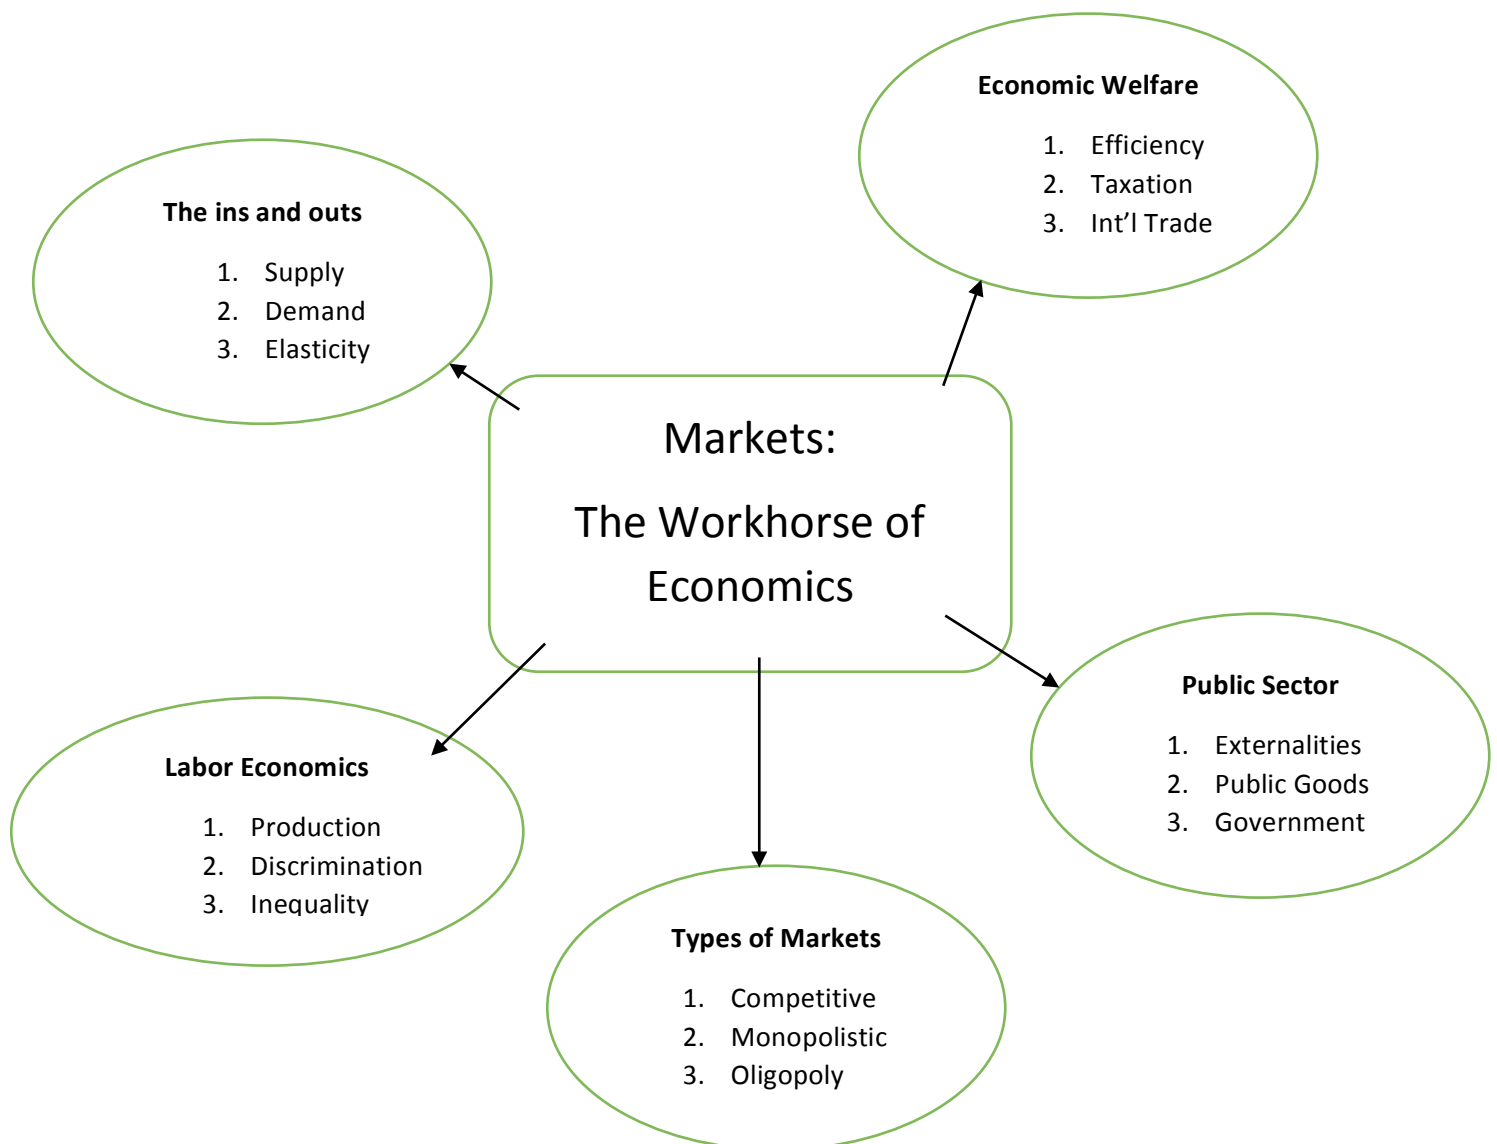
Economic Welfare

1. Efficiency
2. Taxation
3. Int'l Trade

The ins and outs

1. Supply
2. Demand
3. Elasticity

Markets:

The Workhorse of Economics

Public Sector

1. Externalities
2. Public Goods
3. Government

Labor Economics

1. Production
2. Discrimination
3. Inequality

Types of Markets

1. Competitive
2. Monopolistic
3. Oligopoly